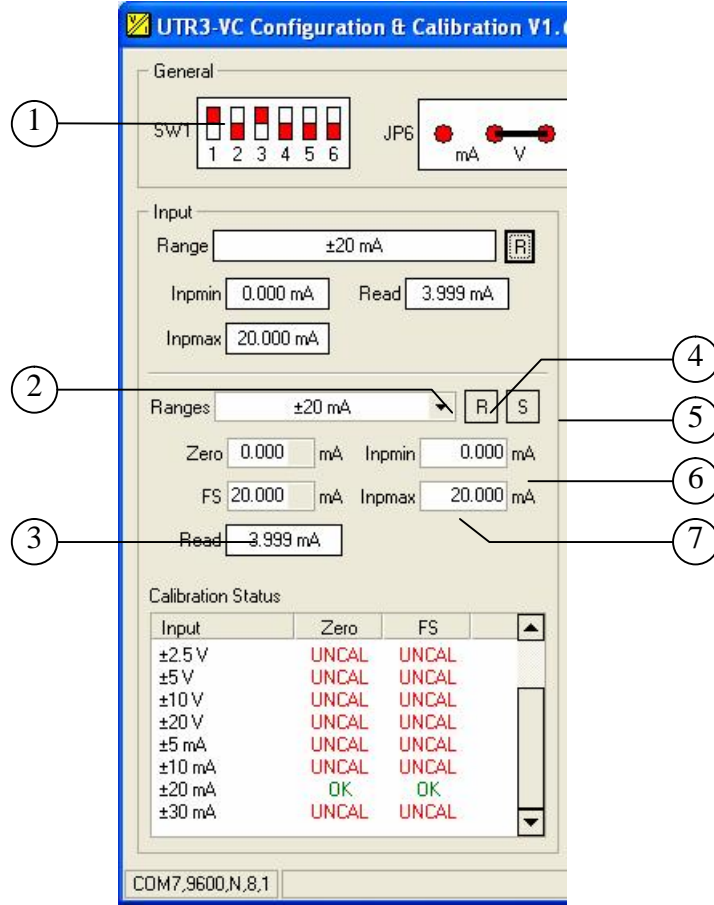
UTR3-VC Configuration & Calibration V1.

General

1

SW1 1 2 3 4 5 6

JP6 mA V

Input

Range ±20 mA R

Inpmin 0.000 mA Read 3.999 mA

Inpmax 20.000 mA

2

4

Ranges ±20 mA R S

5

Zero 0.000 mA Inpmin 0.000 mA

6

FS 20.000 mA Inpmax 20.000 mA

3

7

Read 3.999 mA

Calibration Status

| Input | Zero | FS |
|---|---|---|
| ±2.5 V | UNCAL | UNCAL |
| ±5 V | UNCAL | UNCAL |
| ±10 V | UNCAL | UNCAL |
| ±20 V | UNCAL | UNCAL |
| ±5 mA | UNCAL | UNCAL |
| ±10 mA | UNCAL | UNCAL |
| ±20 mA | OK | OK |
| ±30 mA | UNCAL | UNCAL |

COM7,9600,N,8,1